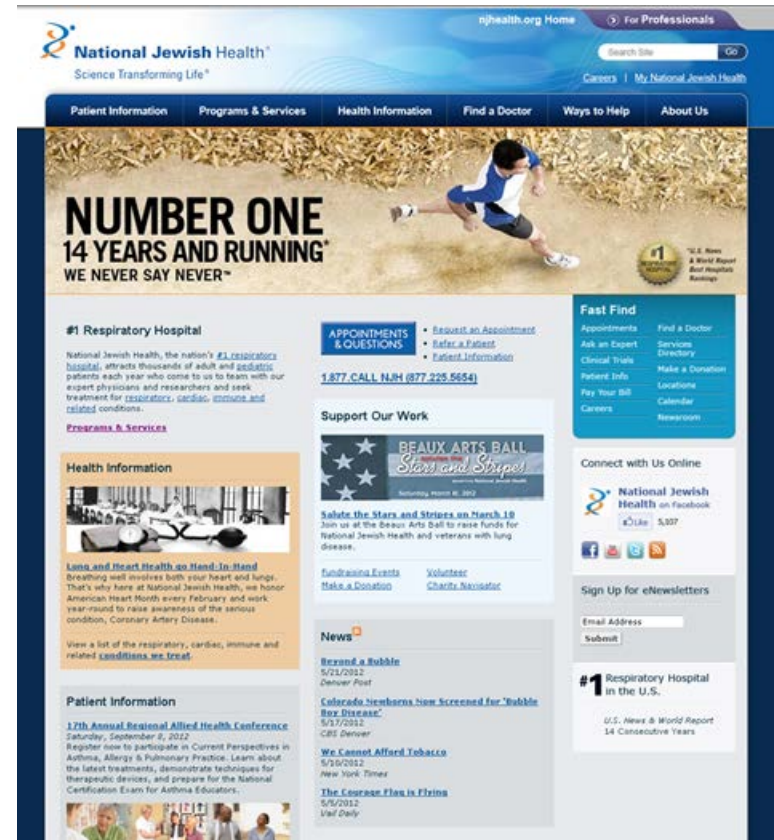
National Jewish Health®
Science Transforming Life®

njhealth.org Home | For Professionals

Search Site | Go

Careers | My National Jewish Health

Patient Information | Programs & Services | Health Information | Find a Doctor | Ways to Help | About Us

NUMBER ONE
14 YEARS AND RUNNING*
WE NEVER SAY NEVER™

*U.S. News & World Report Best Hospitals Rankings

#1 Respiratory Hospital

National Jewish Health, the nation's #1 respiratory hospital, attracts thousands of adult and pediatric patients each year who come to us to team with our expert physicians and researchers and seek treatment for respiratory, cardiac, immune and related conditions.

Programs & Services

APPOINTMENTS & QUESTIONS

• Request an Appointment
• Refer a Patient
• Patient Information

1.877.CALL NJH (877.225.5654)

Fast Find

| Appointments | Find a Doctor |
|---|---|
| Ask an Expert | Services Directory |
| Clinical Trials | Make a Donation |
| Patient Info | Locations |
| Pay Your Bill | Calendar |
| Careers | Newsroom |

Health Information

Lung and Heart Health go Hand-In-Hand
Breathing well involves both your heart and lungs. That's why here at National Jewish Health, we honor American Heart Month every February and work year-round to raise awareness of the serious condition, Coronary Artery Disease.

View a list of the respiratory, cardiac, immune and related conditions we treat.

Support Our Work

BEAUX ARTS BALL
Stars and Stripes
Saturday, March 10, 2012

Salute the Stars and Stripes on March 10
Join us at the Beaux Arts Ball to raise funds for National Jewish Health and veterans with lung disease.

Fundraising Events | Volunteer
Make a Donation | Charity Navigator

Connect with Us Online

National Jewish Health on Facebook
Like 5,507

Sign Up for eNewsletters

Email Address
Submit

#1 Respiratory Hospital in the U.S.

U.S. News & World Report
14 Consecutive Years

News

Beyond a Bubble
5/21/2012
Denver Post

Colorado Newborns Now Screened for 'Bubble Boy Disease'
5/17/2012
CBS Denver

We Cannot Afford Tobacco
5/10/2012
New York Times

The Courage Flag is Flying
5/5/2012
Vail Daily

Patient Information

17th Annual Regional Allied Health Conference
Saturday, September 8, 2012
Register now to participate in Current Perspectives in Asthma, Allergy & Pulmonary Practice. Learn about the latest treatments, demonstrate techniques for therapeutic devices, and prepare for the National Certification Exam for Asthma Educators.